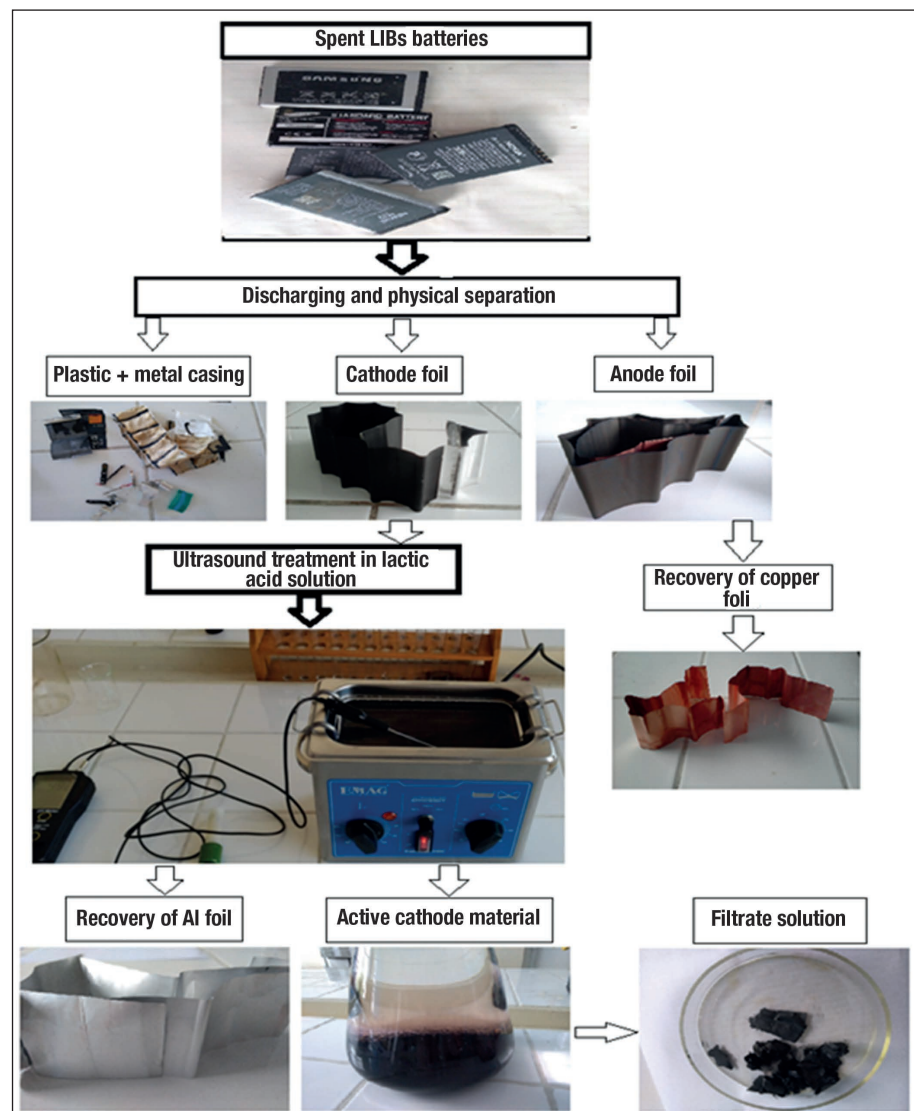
Spent LIBs batteries

Discharging and physical separation

Plastic + metal casing

Cathode foil

Anode foil

Ultrasound treatment in lactic acid solution

Recovery of copper foli

EMAG

Recovery of Al foil

Active cathode material

Filtrate solution